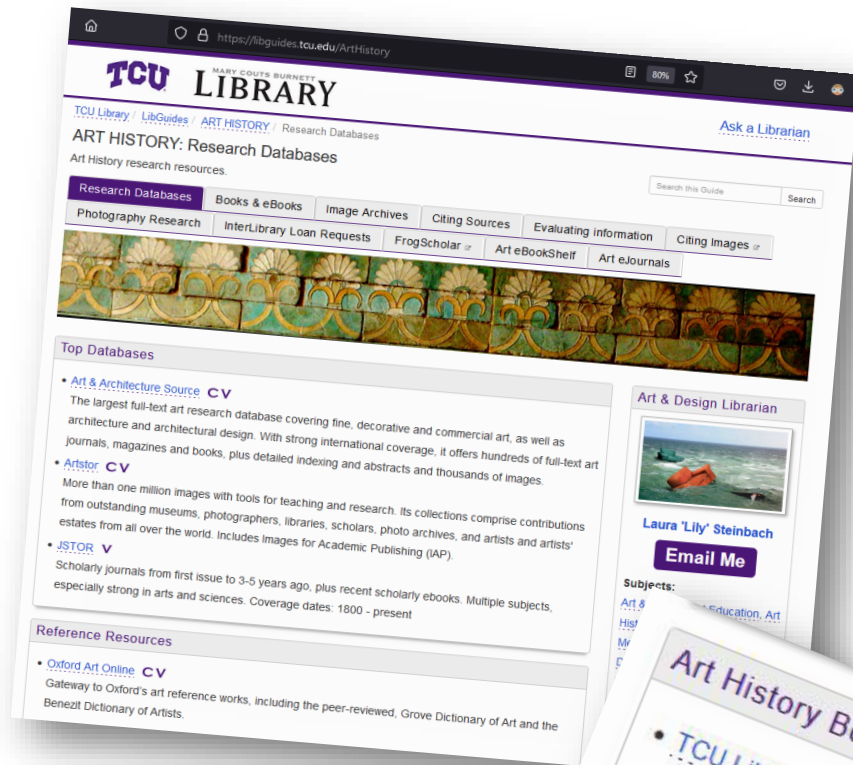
https://libguides.tcu.edu/ArtHistory

80%

TCU MARY COUTS BURNETT LIBRARY

TCU Library / LibGuides / ART HISTORY / Research Databases

Ask a Librarian

ART HISTORY: Research Databases

Art History research resources.

Search this Guide Search

Research Databases | Books & eBooks | Image Archives | Citing Sources | Evaluating information | Citing Images

Photography Research | InterLibrary Loan Requests | FrogScholar | Art eBookShelf | Art eJournals

Top Databases

• Art & Architecture Source CV
The largest full-text art research database covering fine, decorative and commercial art, as well as architecture and architectural design. With strong international coverage, it offers hundreds of full-text art journals, magazines and books, plus detailed indexing and abstracts and thousands of images.

• Artstor CV
More than one million images with tools for teaching and research. Its collections comprise contributions from outstanding museums, photographers, libraries, scholars, photo archives, and artists and artists' estates from all over the world. Includes Images for Academic Publishing (IAP).

• JSTOR V
Scholarly journals from first issue to 3-5 years ago, plus recent scholarly ebooks. Multiple subjects, especially strong in arts and sciences. Coverage dates: 1800 - present

Reference Resources

• Oxford Art Online CV
Gateway to Oxford's art reference works, including the peer-reviewed, Grove Dictionary of Art and the Benezit Dictionary of Artists.

Art & Design Librarian

Laura 'Lily' Steinbach

Email Me

Subjects:

Art & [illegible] Education, Art Hist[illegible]

Art History B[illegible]

• TCU L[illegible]